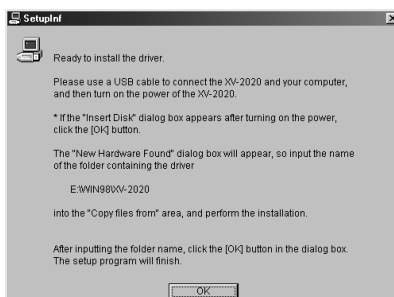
SetupInf

Ready to install the driver.

Please use a USB cable to connect the XV-2020 and your computer, and then turn on the power of the XV-2020.

* If the "Insert Disk" dialog box appears after turning on the power, click the [OK] button.

The "New Hardware Found" dialog box will appear, so input the name of the folder containing the driver

E:\WIN98\XV-2020

into the "Copy files from" area, and perform the installation.

After inputting the folder name, click the [OK] button in the dialog box. The setup program will finish.

OK